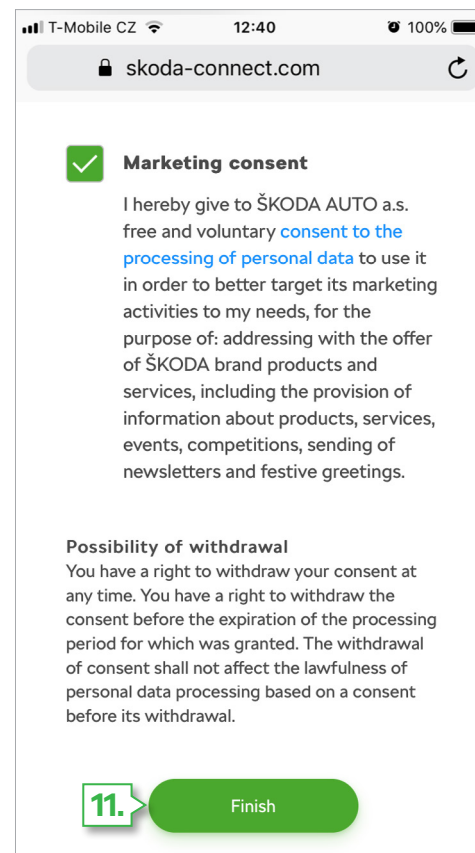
T-Mobile CZ 12:40 100%

skoda-connect.com

Marketing consent

I hereby give to ŠKODA AUTO a.s. free and voluntary consent to the processing of personal data to use it in order to better target its marketing activities to my needs, for the purpose of: addressing with the offer of ŠKODA brand products and services, including the provision of information about products, services, events, competitions, sending of newsletters and festive greetings.

Possibility of withdrawal
You have a right to withdraw your consent at any time. You have a right to withdraw the consent before the expiration of the processing period for which was granted. The withdrawal of consent shall not affect the lawfulness of personal data processing based on a consent before its withdrawal.

11.

Finish